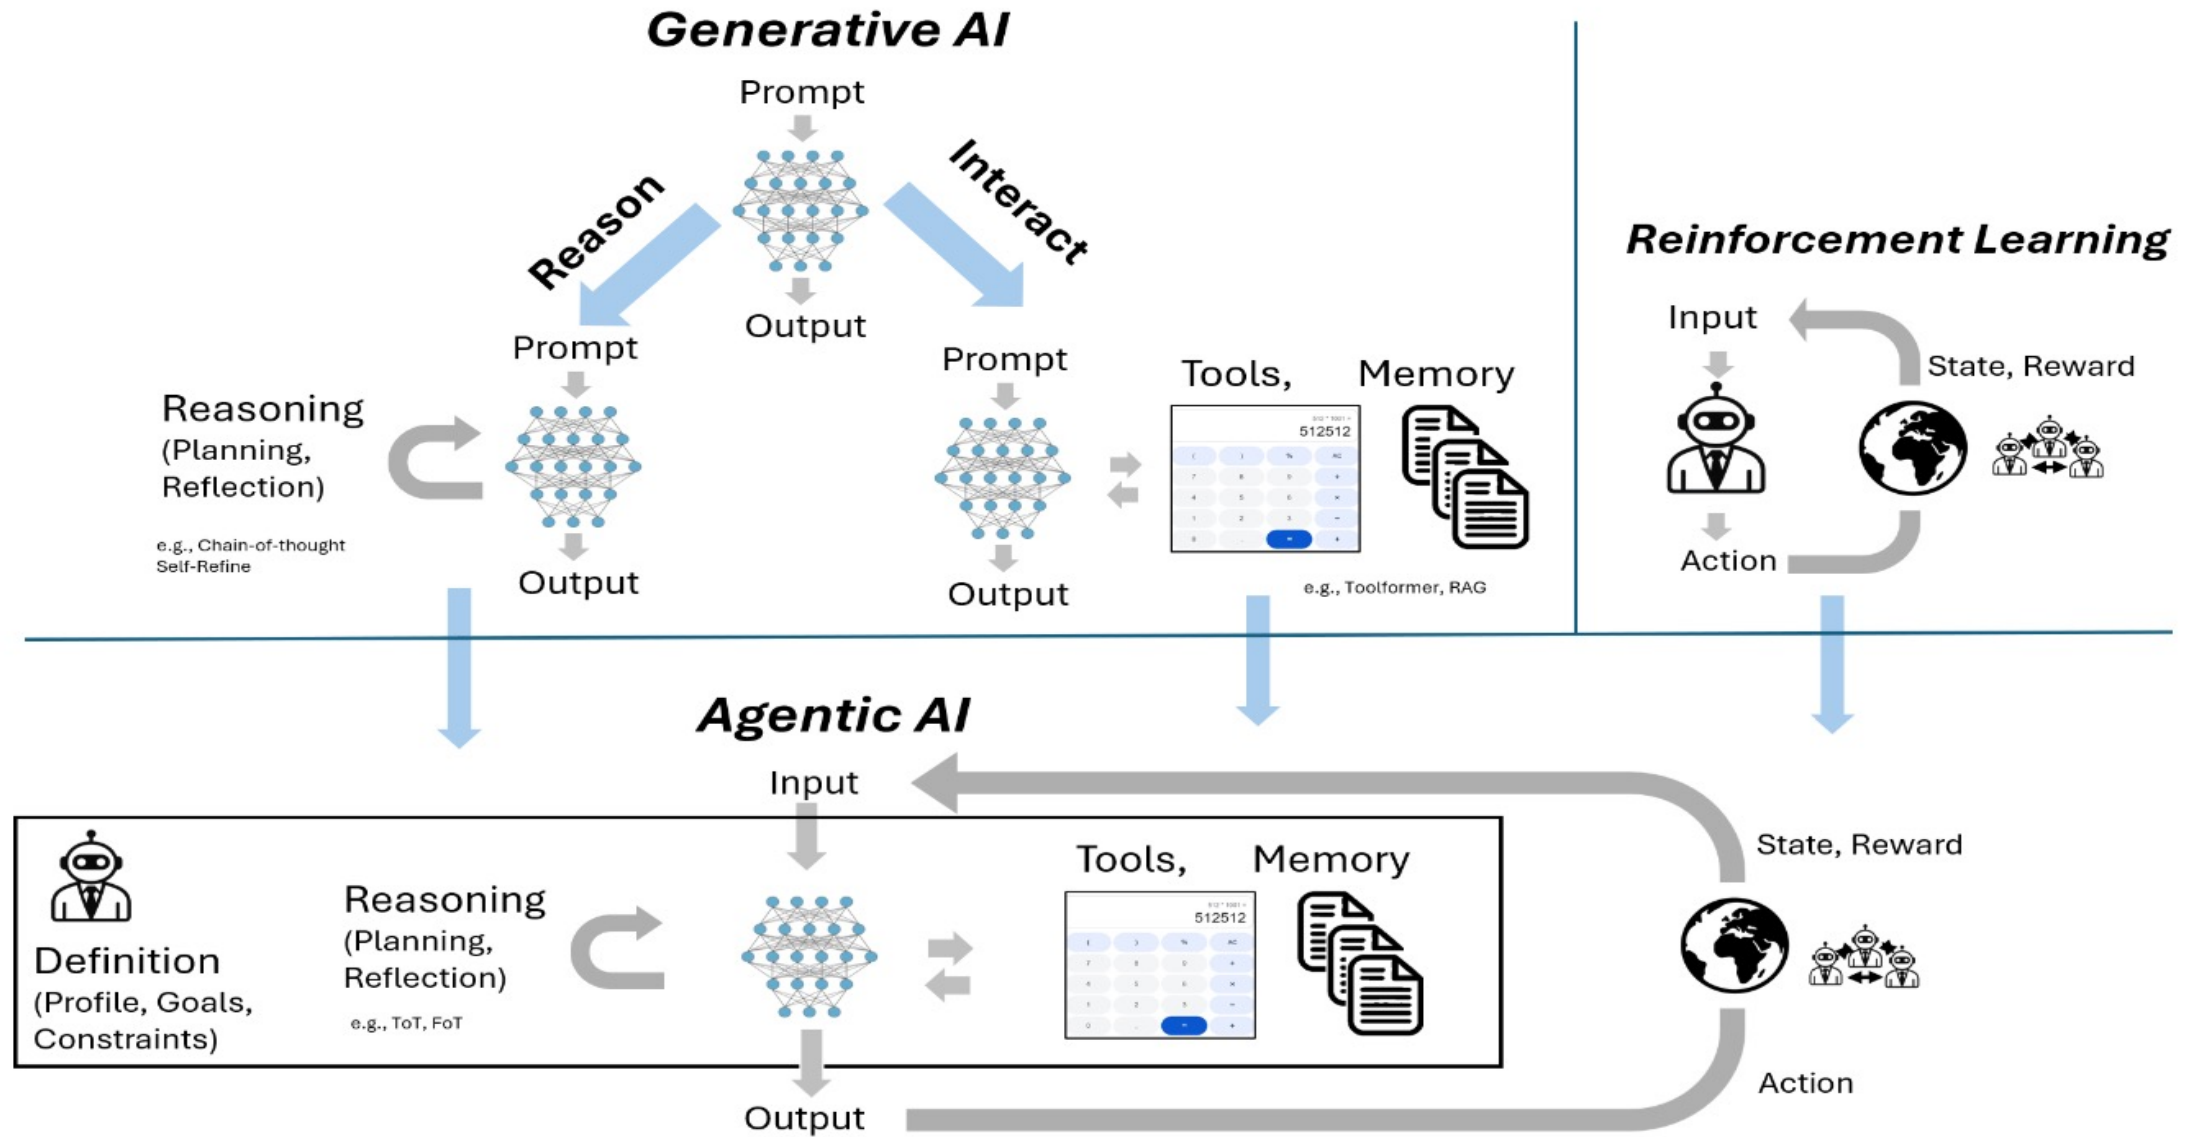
Generative AI

Prompt

Output

Reason

Interact

Prompt

Output

Reasoning
(Planning,
Reflection)

e.g., Chain-of-thought
Self-Refine

Prompt

Output

Tools, Memory

512512

e.g., Toolformer, RAG

Reinforcement Learning

Input

State, Reward

Action

Agentic AI

Input

Definition
(Profile, Goals,
Constraints)

Reasoning
(Planning,
Reflection)

e.g., ToT, FoT

Tools, Memory

512512

State, Reward

Action

Output